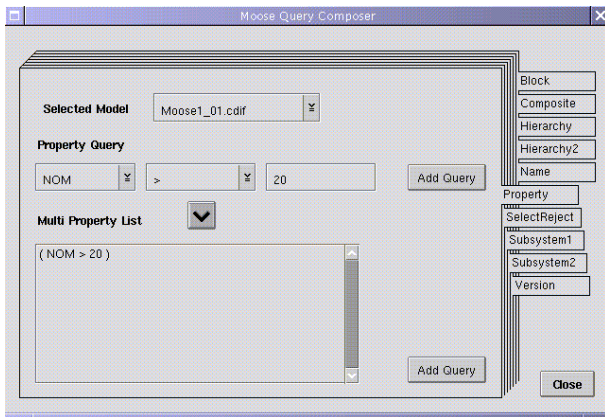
Moose Query Composer

Selected Model
Moose1_01.cdif

Property Query
NOM
>
20
Add Query

Multi Property List
( NOM > 20 )

Add Query

Block
Composite
Hierarchy
Hierarchy2
Name
Property
SelectReject
Subsystem1
Subsystem2
Version

Close